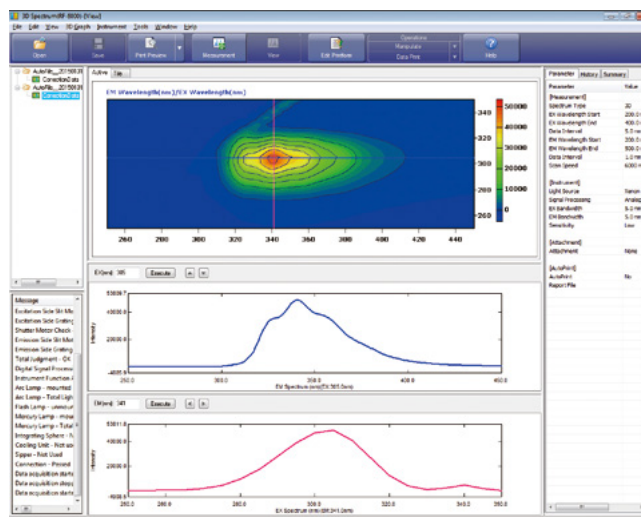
3D Spectrum - RF-6000 - [View]

File Edit View 3D Graph Instrument Tools Window Help

Open Save Print Preview Measurement View Edit Preview Operations Manipulate Data Print Help

AutoFile_201509... CorrectionData AutoFile_201509... CorrectionData

Active Tile

EM Wavelength(nm)/EX Wavelength(nm)

340 320 300 280 260

260 280 300 320 340 360 380 400 420 440

50000 40000 30000 20000 10000 0

EX(nm) 305 Execute

500.7 40000.0 20000.0 -400.9

Intensity

250.0 300.0 350.0 400.0 450.0

EM Spectrum (nm)(EX:305.0nm)

EM(nm) 341 Execute

50011.8 40000.0 20000.0 -400.9

Intensity

250.0 260.0 280.0 300.0 320.0 340.0 350.0

EX Spectrum (nm)(EM:341.0nm)

Message
Excitation Side Slit Mo...
Excitation Side Grating...
Shutter Motor Check ...
Emission Side Slit Mot...
Emission Side Grating...
Total Judgment - OK
Digital Signal Process...
Instrument Function ...
Arc Lamp - mounted
Arc Lamp - Total Ligh...
Flash Lamp - unmoun...
Mercury Lamp - moun...
Mercury Lamp - Total ...
Integrating Sphere - N...
Cooling Unit - Not us...
Sipper - Not Used
Connection - Passed
Data acquisition start...
Data acquisition stopp...
Data acquisition start...

Parameter History Summary

| Parameter | Value |
|---|---|
| [Measurement] | |
| Spectrum Type | 3D |
| EX Wavelength Start | 200.0 |
| EX Wavelength End | 400.0 |
| Data Interval | 5.0 nm |
| EM Wavelength Start | 200.0 |
| EM Wavelength End | 500.0 |
| Data Interval | 1.0 nm |
| Scan Speed | 6000 nm |
| [Instrument] | |
| Light Source | Xenon |
| Signal Processing | Analog |
| EX Bandwidth | 5.0 nm |
| EM Bandwidth | 5.0 nm |
| Sensitivity | Low |
| [Attachment] | |
| Attachment | None |
| [AutoPrint] | |
| AutoPrint | No |
| Report File | |